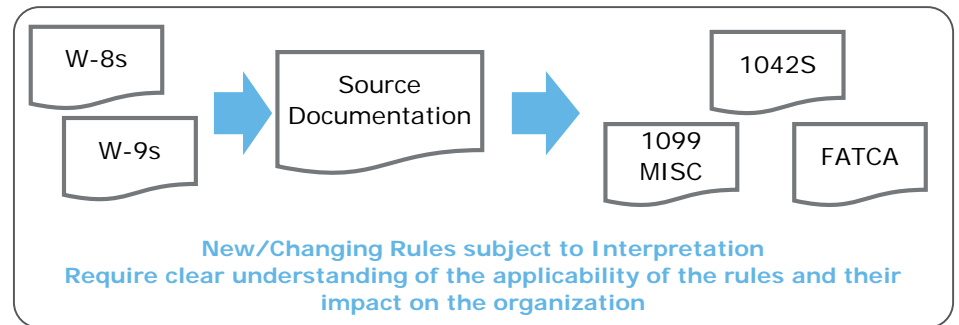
W-8s

W-9s

Source Documentation

1042S

1099 MISC

FATCA

New/Changing Rules subject to Interpretation
Require clear understanding of the applicability of the rules and their impact on the organization